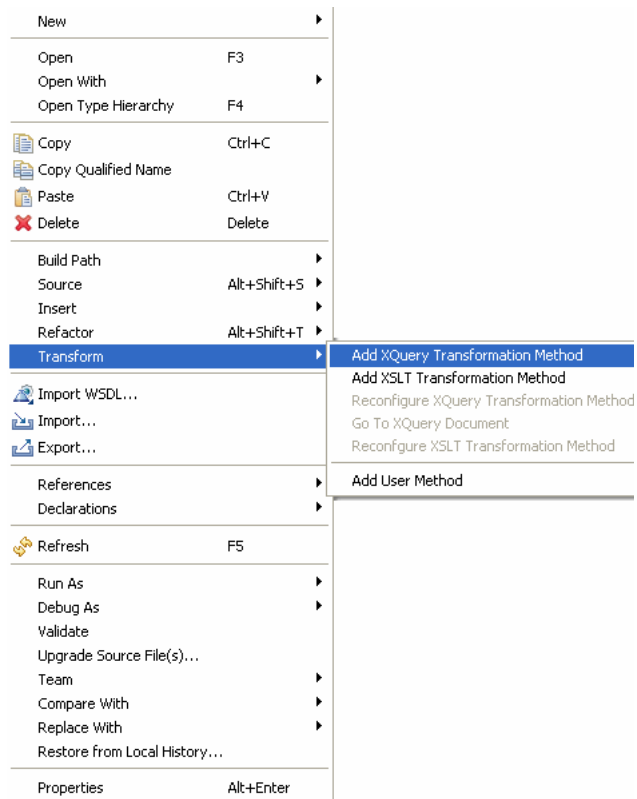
New

Open F3
Open With
Open Type Hierarchy F4

Copy Ctrl+C
Copy Qualified Name
Paste Ctrl+V
Delete Delete

Build Path
Source Alt+Shift+S
Insert
Refactor Alt+Shift+T
Transform

Add XQuery Transformation Method
Add XSLT Transformation Method
Reconfigure XQuery Transformation Method
Go To XQuery Document
Reconfgure XSLT Transformation Method

Add User Method

Import WSDL...
Import...
Export...

References
Declarations

Refresh F5

Run As
Debug As
Validate
Upgrade Source File(s)...
Team
Compare With
Replace With
Restore from Local History...

Properties Alt+Enter